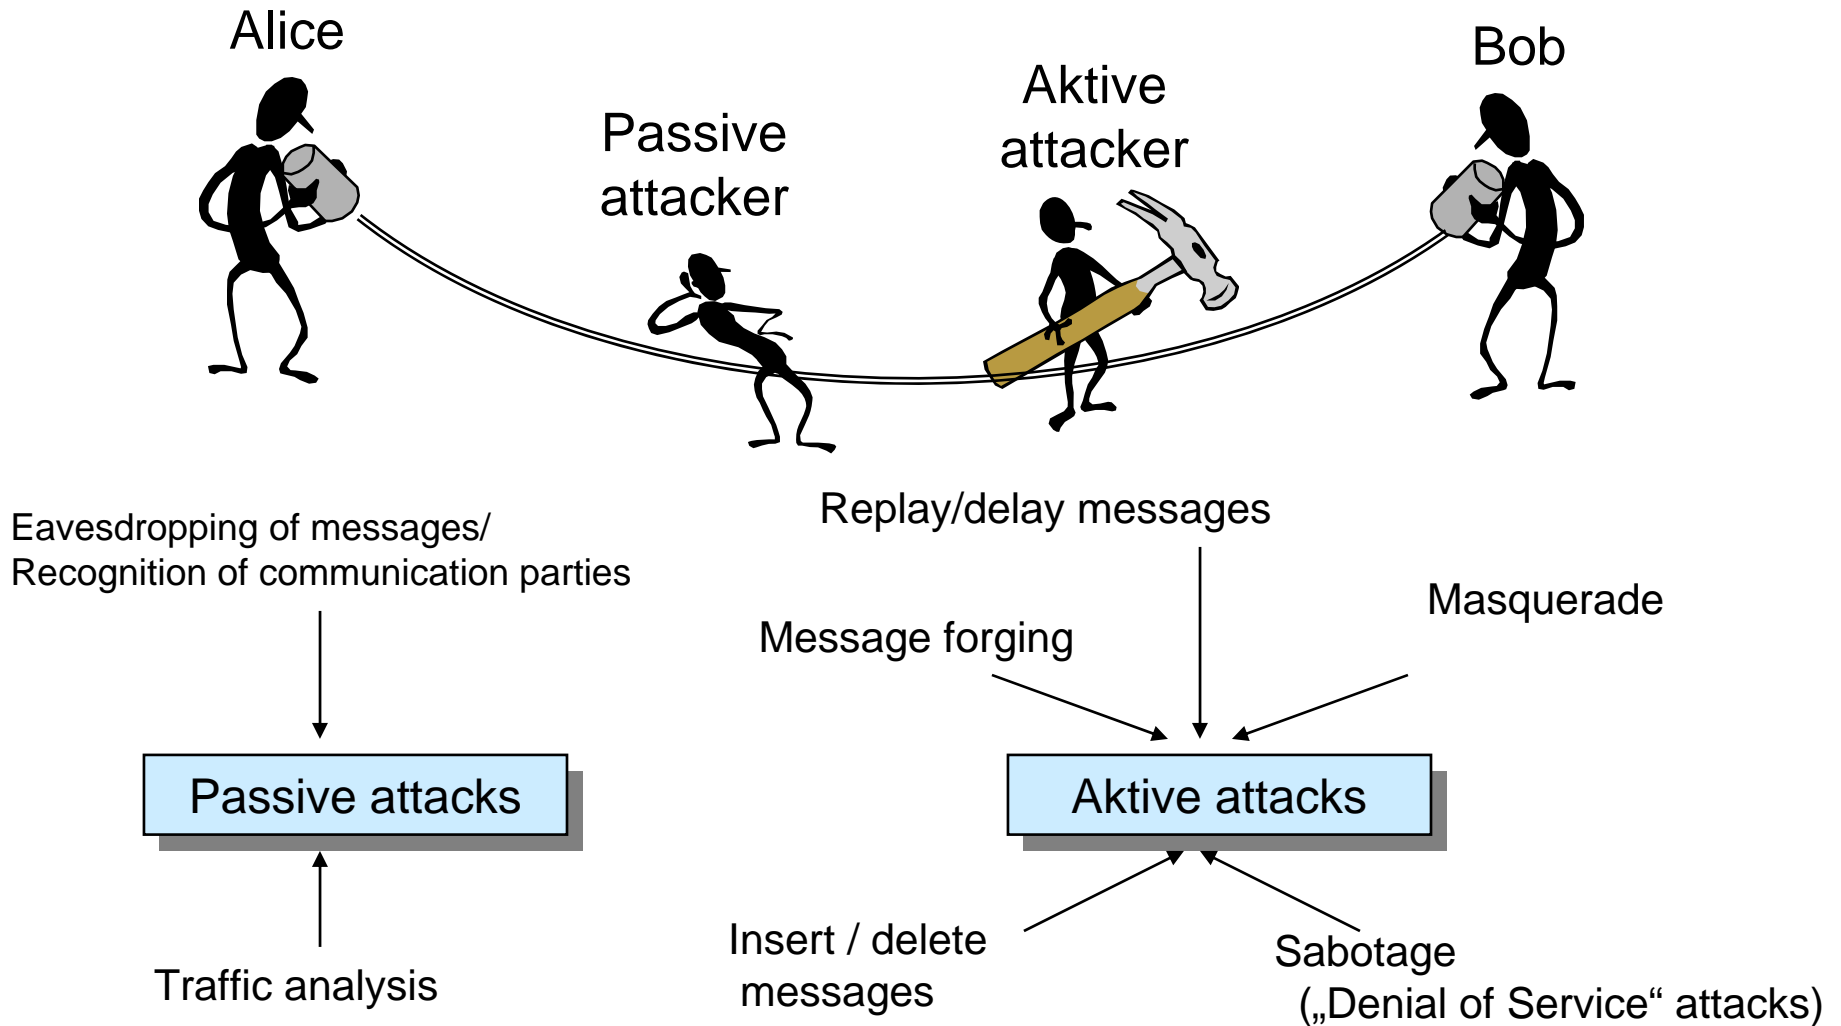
Alice

Passive attacker

Aktive attacker

Bob

Eavesdropping of messages/
Recognition of communication parties

Replay/delay messages

Message forging

Masquerade

Passive attacks

Aktive attacks

Traffic analysis

Insert / delete messages

Sabotage („Denial of Service“ attacks)